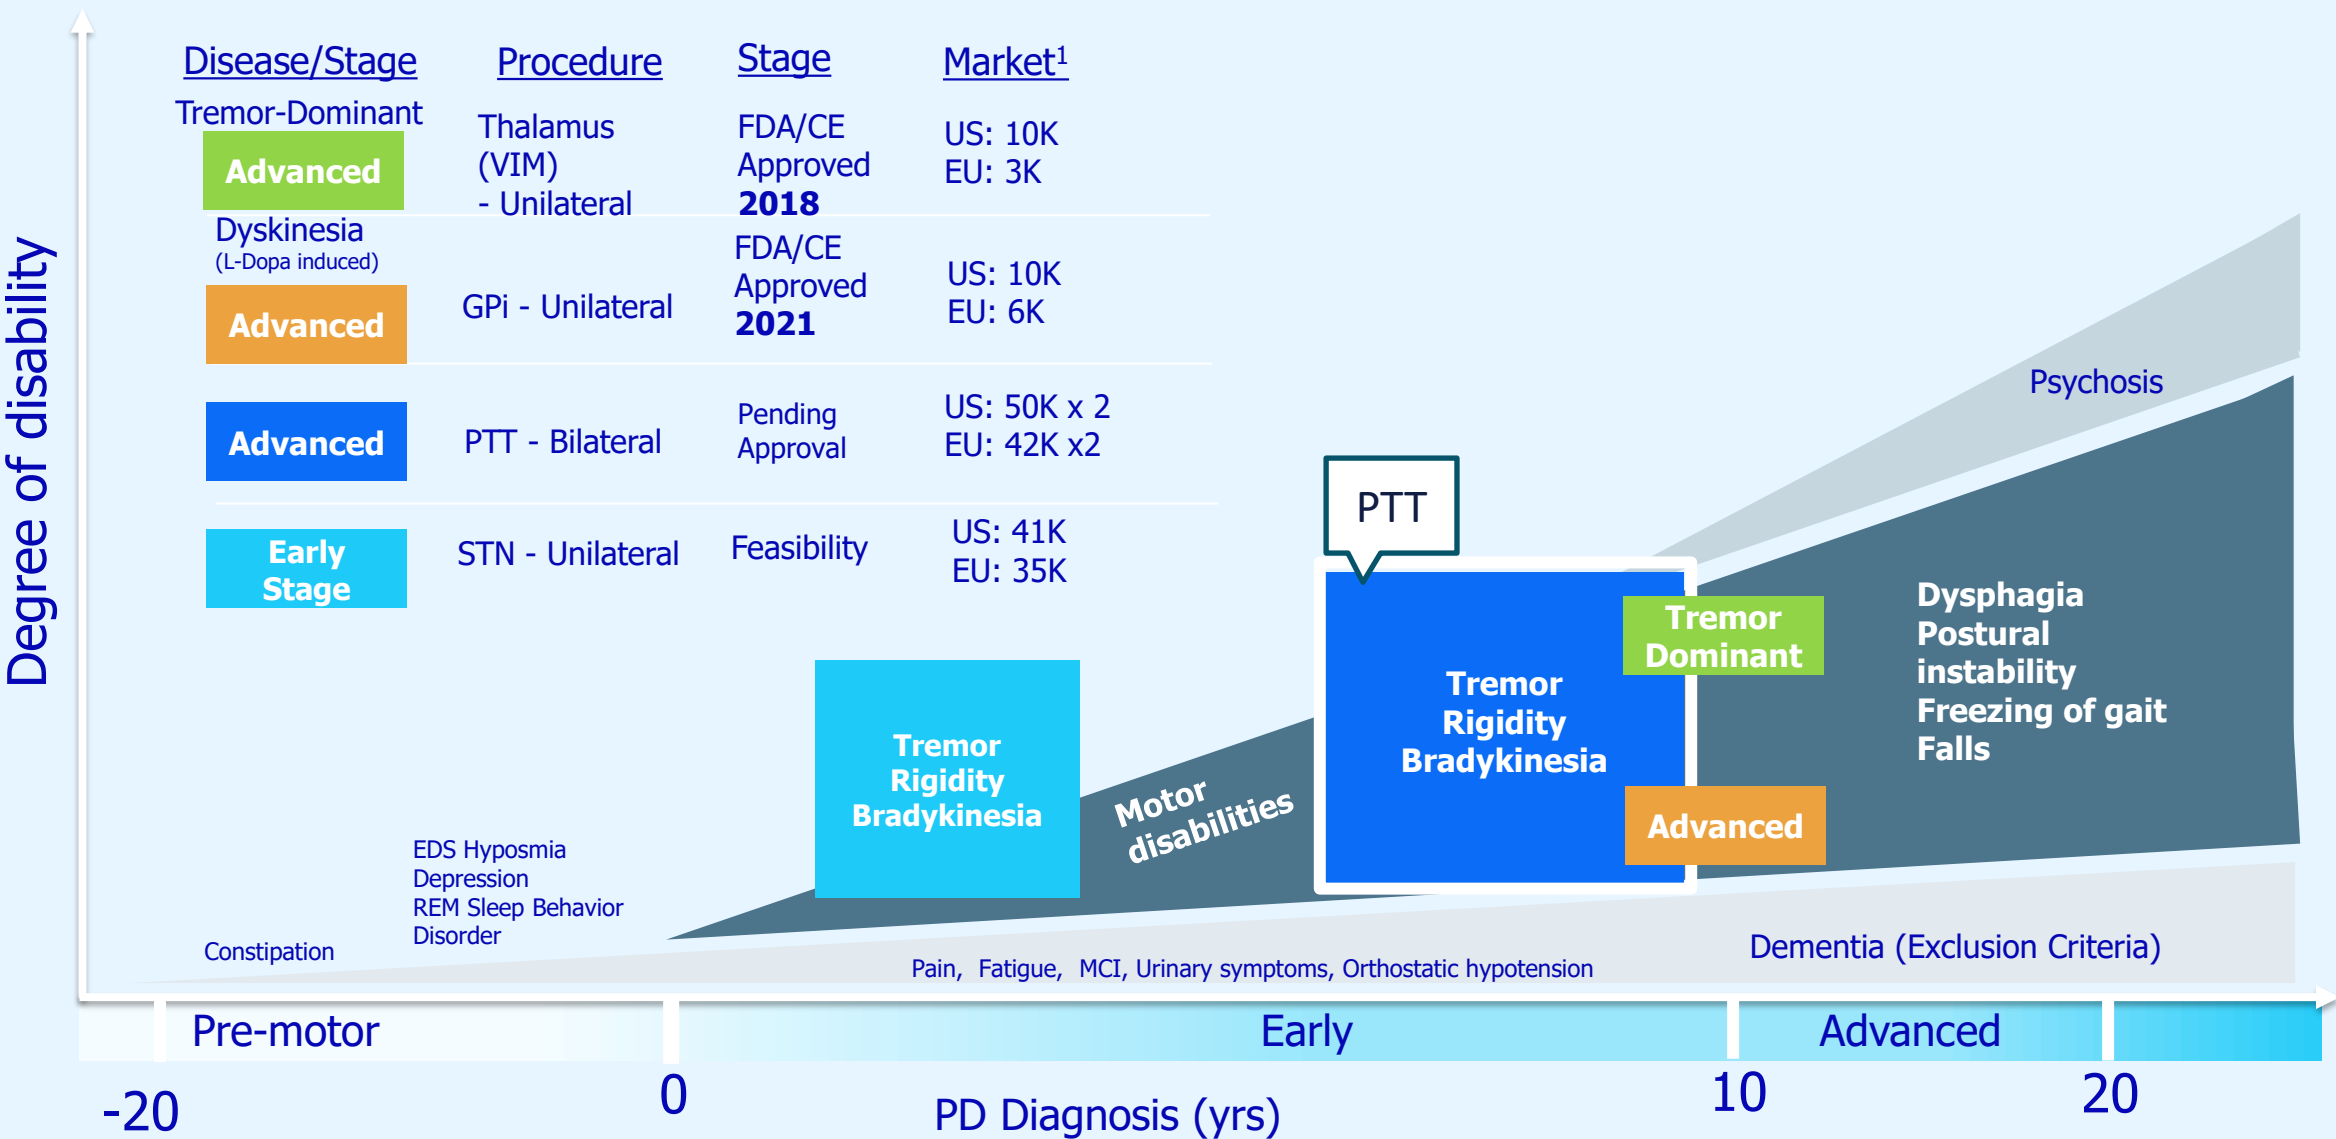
Degree of disability

| Disease/Stage | Procedure | Stage | Market$^1$ |
|---|---|---|---|
| Tremor-Dominant Advanced | Thalamus (VIM) - Unilateral | FDA/CE Approved **2018** | US: 10K EU: 3K |
| Dyskinesia (L-Dopa induced) Advanced | GPi - Unilateral | FDA/CE Approved **2021** | US: 10K EU: 6K |
| Advanced | PTT - Bilateral | Pending Approval | US: 50K x 2 EU: 42K x2 |
| Early Stage | STN - Unilateral | Feasibility | US: 41K EU: 35K |

Psychosis

PTT

Tremor Dominant

Tremor Rigidity Bradykinesia

Advanced

Dysphagia
Postural instability
Freezing of gait
Falls

Tremor Rigidity Bradykinesia

Motor disabilities

EDS Hyposmia
Depression
REM Sleep Behavior Disorder

Constipation

Pain, Fatigue, MCI, Urinary symptoms, Orthostatic hypotension

Dementia (Exclusion Criteria)

Pre-motor Early Advanced

-20 0 10 20

PD Diagnosis (yrs)